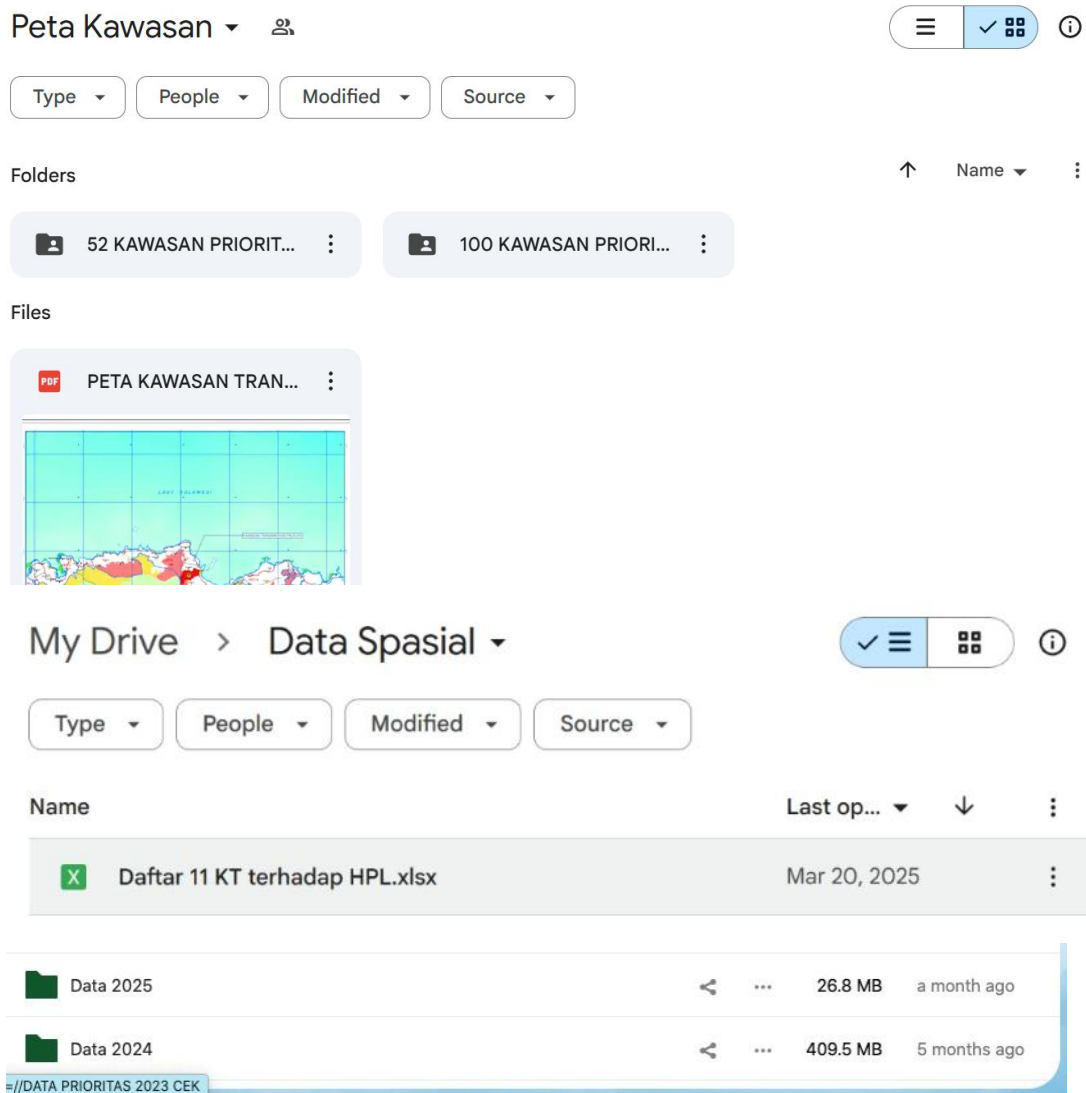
Peta Kawasan

Type People Modified Source

Folders

Name

52 KAWASAN PRIORIT...

100 KAWASAN PRIORI...

Files

PETA KAWASAN TRAN...

LAUT SULAWESI

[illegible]

My Drive > Data Spasial

Type People Modified Source

| Name | Last op... |
|---|---|
| Daftar 11 KT terhadap HPL.xlsx | Mar 20, 2025 |

| | | |
|---|---|---|
| Data 2025 | 26.8 MB | a month ago |
| Data 2024 | 409.5 MB | 5 months ago |

=//DATA PRIORITAS 2023 CEK